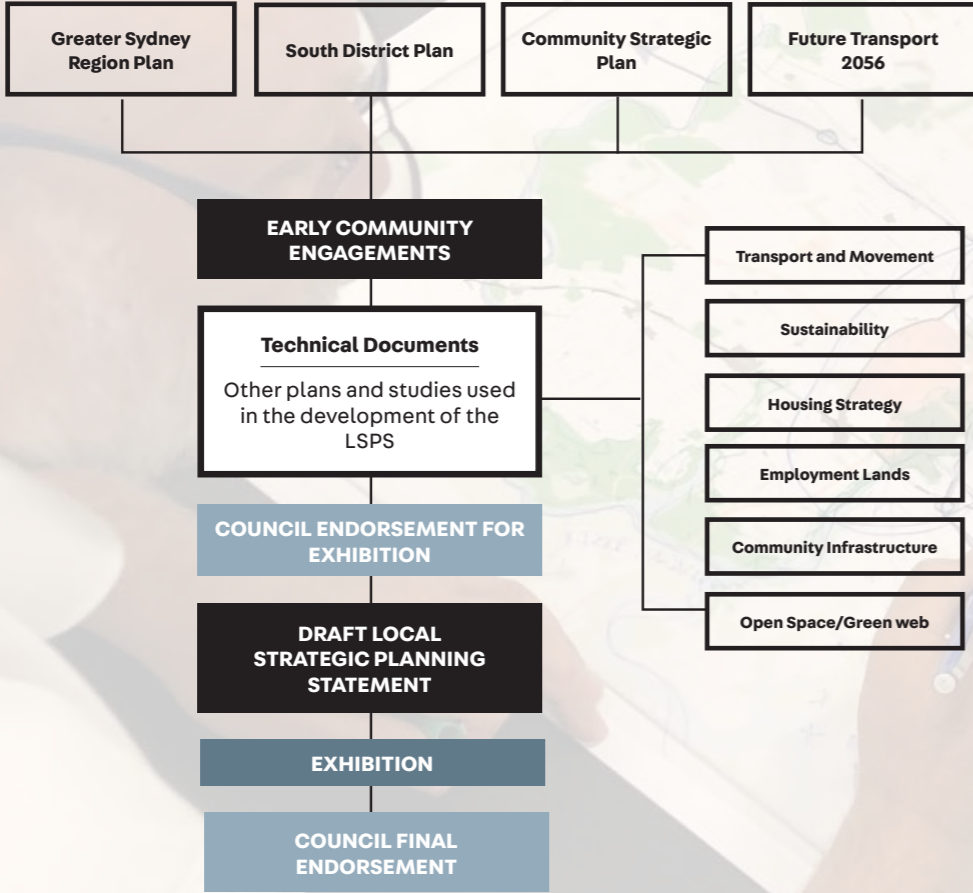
Greater Sydney Region Plan

South District Plan

Community Strategic Plan

Future Transport 2056

EARLY COMMUNITY ENGAGEMENTS

Technical Documents

Other plans and studies used in the development of the LSPS

Transport and Movement

Sustainability

Housing Strategy

Employment Lands

Community Infrastructure

Open Space/Green web

COUNCIL ENDORSEMENT FOR EXHIBITION

DRAFT LOCAL STRATEGIC PLANNING STATEMENT

EXHIBITION

COUNCIL FINAL ENDORSEMENT